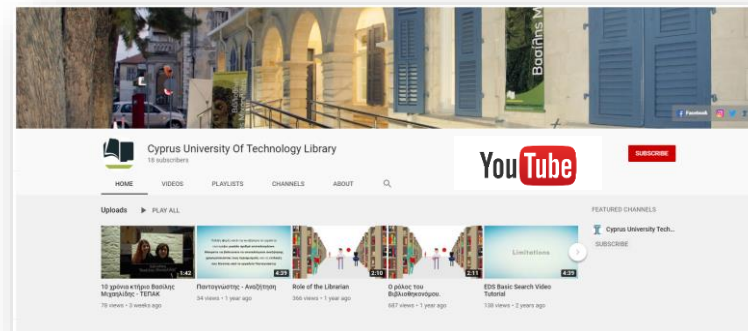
Βασίλης Μ

Facebook

Cyprus University Of Technology Library
18 subscribers

YouTube

SUBSCRIBE

HOME VIDEOS PLAYLISTS CHANNELS ABOUT

Uploads PLAY ALL

1:42
10 χρόνια κτήριο Βασίλης Μιχαηλίδης - ΤΕΠΑΚ
78 views • 3 weeks ago

4:39
Ποιτογνώστης - Αναζήτηση
34 views • 1 year ago

2:10
Role of the Librarian
366 views • 1 year ago

2:11
Ο ρόλος του Βιβλιοθηκονόμου
687 views • 1 year ago

Limitations
4:39
EDS Basic Search Video Tutorial
138 views • 2 years ago

FEATURED CHANNELS

Cyprus University Tech...
SUBSCRIBE